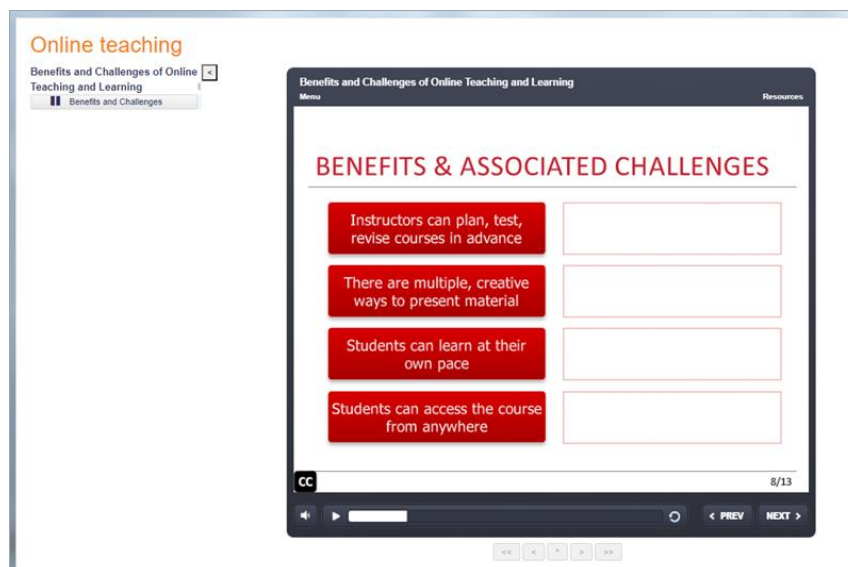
Online teaching

Benefits and Challenges of Online Teaching and Learning <

Benefits and Challenges

Benefits and Challenges of Online Teaching and Learning

Menu

Resources

BENEFITS & ASSOCIATED CHALLENGES

Instructors can plan, test, revise courses in advance

There are multiple, creative ways to present material

Students can learn at their own pace

Students can access the course from anywhere

CC

8/13

< PREV

NEXT >

<< < ^ > >>